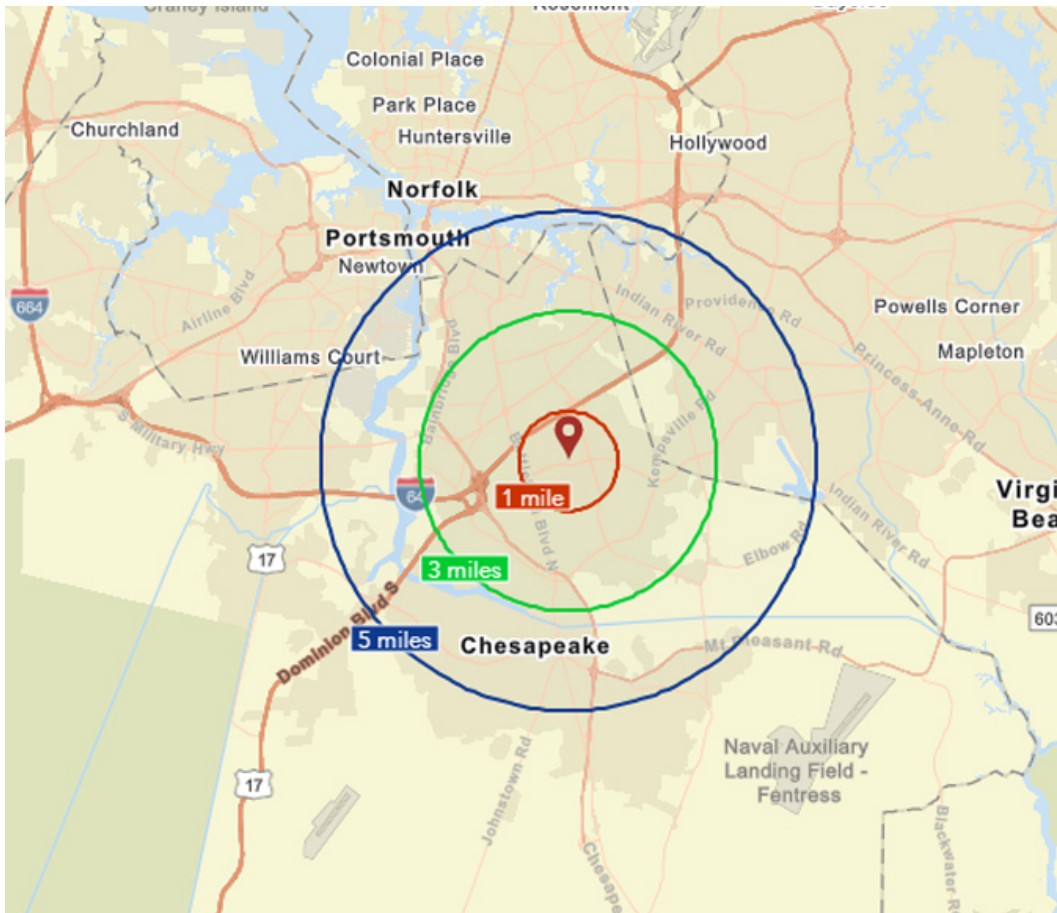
Colonial Place
Park Place
Churchland
Huntersville
Hollywood
Norfolk
Portsmouth
Newtown
664
Airline Blvd
Indian River Rd
Providence Rd
Powells Corner
Mapleton
Williams Court
Princess Anne Rd
Kempsville Rd
S Military Hwy
Bainbridge Blvd
Battlefield Blvd N
64
1 mile
Virgi
Bea
Indian River Rd
17
3 miles
Elbow Rd
Dominion Blvd S
5 miles
Chesapeake
Mt Pleasant Rd
603
Naval Auxiliary Landing Field - Fentress
Johnstown Rd
17
Chesapeake
Blackwater Rd